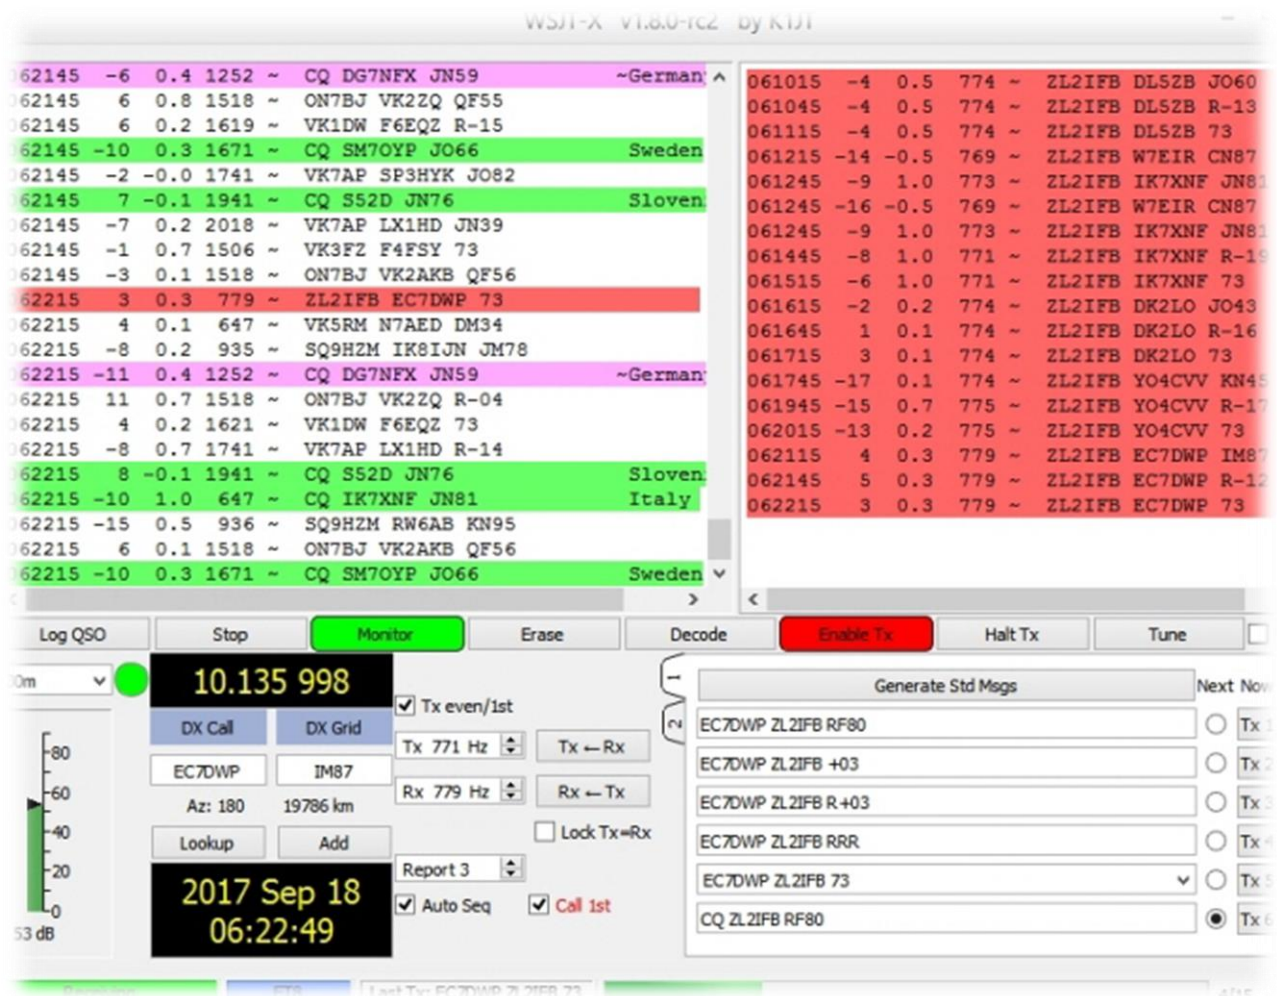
WSJT-X v1.8.0-rc2 by K1JT

62145 -6 0.4 1252 ~ CQ DG7NFX JN59 ~German
62145 6 0.8 1518 ~ ON7BJ VK2ZQ QF55
62145 6 0.2 1619 ~ VK1DW F6EQZ R-15
62145 -10 0.3 1671 ~ CQ SM7OYP JO66 Sweden
62145 -2 -0.0 1741 ~ VK7AP SP3HYK JO82
62145 7 -0.1 1941 ~ CQ S52D JN76 Sloven
62145 -7 0.2 2018 ~ VK7AP LX1HD JN39
62145 -1 0.7 1506 ~ VK3FZ F4FSY 73
62145 -3 0.1 1518 ~ ON7BJ VK2AKB QF56
62215 3 0.3 779 ~ ZL2IFB EC7DWP 73
62215 4 0.1 647 ~ VK5RM N7AED DM34
62215 -8 0.2 935 ~ SQ9HZM IK8IJN JM78
62215 -11 0.4 1252 ~ CQ DG7NFX JN59 ~German
62215 11 0.7 1518 ~ ON7BJ VK2ZQ R-04
62215 4 0.2 1621 ~ VK1DW F6EQZ 73
62215 -8 0.7 1741 ~ VK7AP LX1HD R-14
62215 8 -0.1 1941 ~ CQ S52D JN76 Sloven
62215 -10 1.0 647 ~ CQ IK7XNF JN81 Italy
62215 -15 0.5 936 ~ SQ9HZM RW6AB KN95
62215 6 0.1 1518 ~ ON7BJ VK2AKB QF56
62215 -10 0.3 1671 ~ CQ SM7OYP JO66 Sweden

061015 -4 0.5 774 ~ ZL2IFB DL5ZB JO60
061045 -4 0.5 774 ~ ZL2IFB DL5ZB R-13
061115 -4 0.5 774 ~ ZL2IFB DL5ZB 73
061215 -14 -0.5 769 ~ ZL2IFB W7EIR CN87
061245 -9 1.0 773 ~ ZL2IFB IK7XNF JN81
061245 -16 -0.5 769 ~ ZL2IFB W7EIR CN87
061245 -9 1.0 773 ~ ZL2IFB IK7XNF JN81
061445 -8 1.0 771 ~ ZL2IFB IK7XNF R-19
061515 -6 1.0 771 ~ ZL2IFB IK7XNF 73
061615 -2 0.2 774 ~ ZL2IFB DK2LO JO43
061645 1 0.1 774 ~ ZL2IFB DK2LO R-16
061715 3 0.1 774 ~ ZL2IFB DK2LO 73
061745 -17 0.1 774 ~ ZL2IFB YO4CVV KN45
061945 -15 0.7 775 ~ ZL2IFB YO4CVV R-17
062015 -13 0.2 775 ~ ZL2IFB YO4CVV 73
062115 4 0.3 779 ~ ZL2IFB EC7DWP IM87
062145 5 0.3 779 ~ ZL2IFB EC7DWP R-12
062215 3 0.3 779 ~ ZL2IFB EC7DWP 73

Log QSO | Stop | Monitor | Erase | Decode | Enable Tx | Halt Tx | Tune

30m
10.135 998
DX Call | DX Grid
EC7DWP | IM87
Az: 180 | 19786 km
Lookup | Add
2017 Sep 18
06:22:49
80
60
40
20
0
53 dB

Tx even/1st
Tx 771 Hz
Rx 779 Hz
Tx ← Rx
Rx ← Tx
Lock Tx=Rx
Report 3
Auto Seq
Call 1st

1
2
Generate Std Msgs
Next Now
EC7DWP ZL2IFB RF80 Tx 1
EC7DWP ZL2IFB +03 Tx 2
EC7DWP ZL2IFB R+03 Tx 3
EC7DWP ZL2IFB RRR Tx 4
EC7DWP ZL2IFB 73 Tx 5
CQ ZL2IFB RF80 Tx 6

Receiving | FT8 | Last Tx: EC7DWP ZL2IFB 73 | 4/15